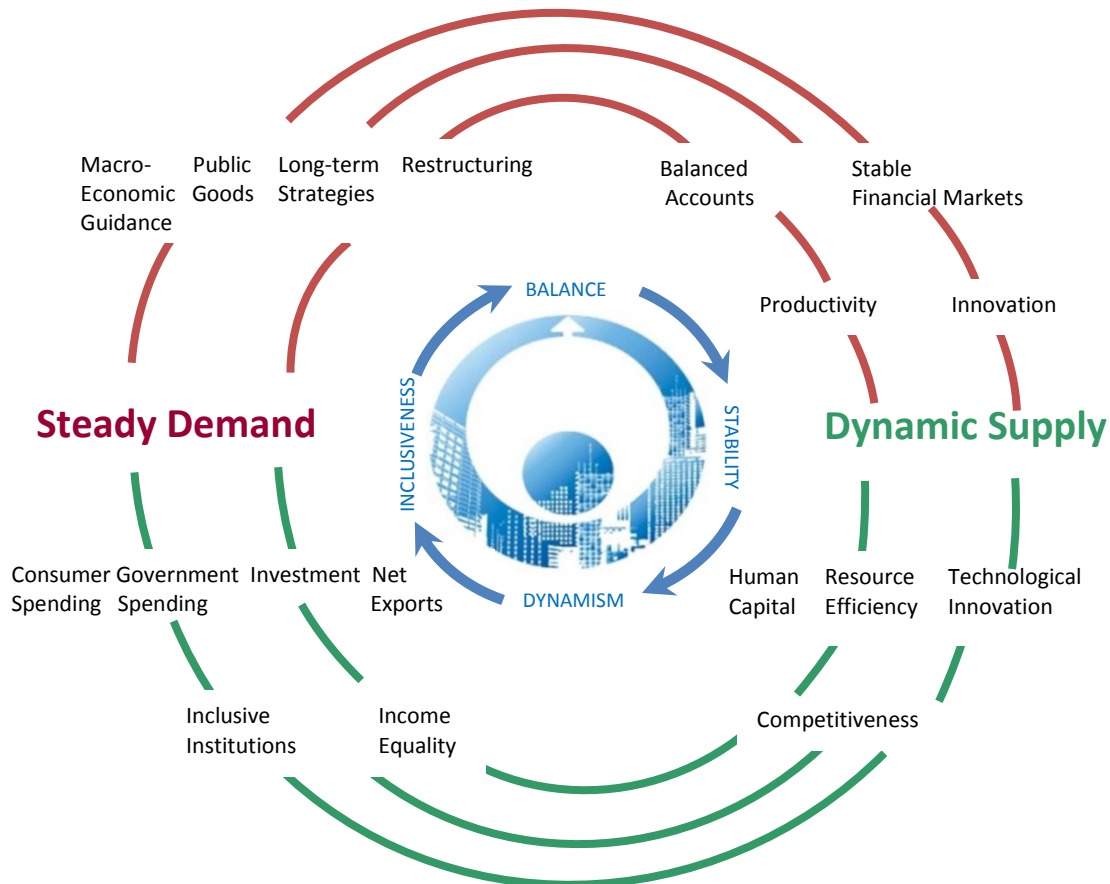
Macro-Economic Guidance

Public Goods

Long-term Strategies

Restructuring

Balanced Accounts

Stable Financial Markets

BALANCE

Productivity

Innovation

Steady Demand

INCLUSIVENESS

STABILITY

Dynamic Supply

Consumer Spending

Government Spending

Investment

Net Exports

DYNAMISM

Human Capital

Resource Efficiency

Technological Innovation

Inclusive Institutions

Income Equality

Competitiveness